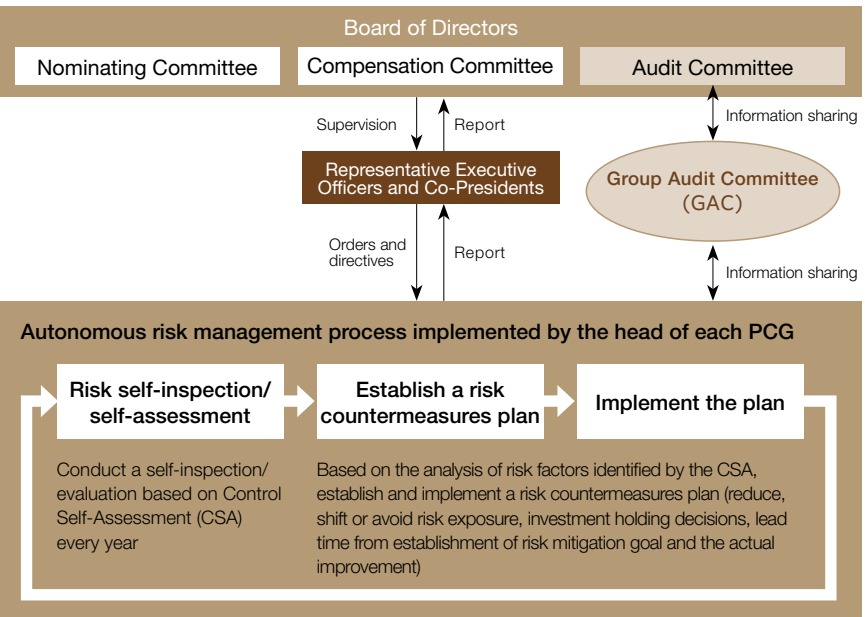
Board of Directors

Nominating Committee

Compensation Committee

Audit Committee

Supervision

Report

Information sharing

Representative Executive Officers and Co-Presidents

Group Audit Committee (GAC)

Orders and directives

Report

Information sharing

Autonomous risk management process implemented by the head of each PCG

Risk self-inspection/ self-assessment

Establish a risk countermeasures plan

Implement the plan

Conduct a self-inspection/ evaluation based on Control Self-Assessment (CSA) every year

Based on the analysis of risk factors identified by the CSA, establish and implement a risk countermeasures plan (reduce, shift or avoid risk exposure, investment holding decisions, lead time from establishment of risk mitigation goal and the actual improvement)